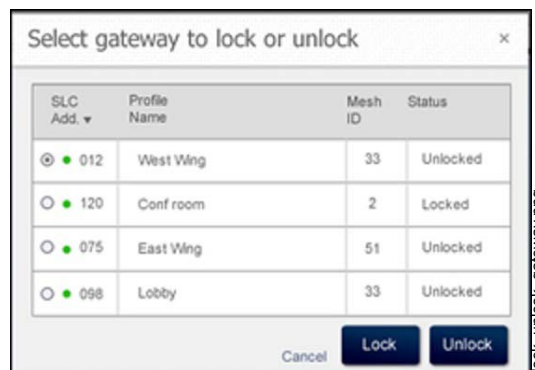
Select gateway to lock or unlock ×

| SLC Add. ▾ | Profile Name | Mesh ID | Status |
|---|---|---|---|
| 012 | West Wing | 33 | Unlocked |
| 120 | Conf room | 2 | Locked |
| 075 | East Wing | 51 | Unlocked |
| 098 | Lobby | 33 | Unlocked |

Cancel Lock Unlock